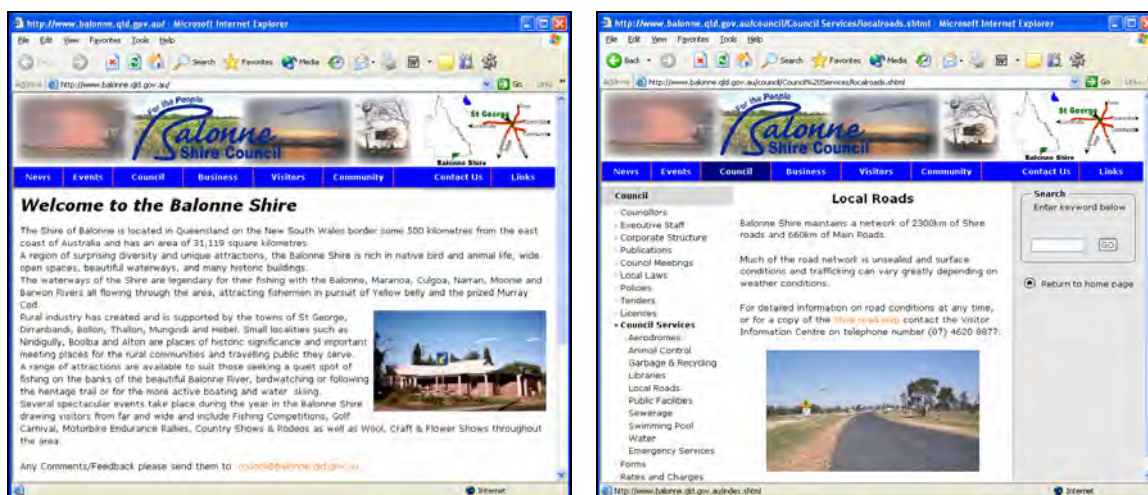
http://www.balonne.qld.gov.au/ - Microsoft Internet Explorer

File Edit View Favorites Tools Help

Search Favorites Media

Address http://www.balonne.qld.gov.au/ Go Links

For the People
Balonne Shire Council

St George
Balonne Shire

News | Events | Council | Business | Visitors | Community | Contact Us | Links

Welcome to the Balonne Shire

The Shire of Balonne is located in Queensland on the New South Wales border some 500 kilometres from the east coast of Australia and has an area of 31,119 square kilometres.
A region of surprising diversity and unique attractions, the Balonne Shire is rich in native bird and animal life, wide open spaces, beautiful waterways, and many historic buildings.
The waterways of the Shire are legendary for their fishing with the Balonne, Maranoa, Culgoa, Narran, Moonie and Barwon Rivers all flowing through the area, attracting fishermen in pursuit of Yellow belly and the prized Murray Cod.
Rural industry has created and is supported by the towns of St George, Dirranbandi, Bollon, Thallon, Mungindi and Hebel. Small localities such as Nindigully, Boolba and Alton are places of historic significance and important meeting places for the rural communities and travelling public they serve.
A range of attractions are available to suit those seeking a quiet spot of fishing on the banks of the beautiful Balonne River, birdwatching or following the heritage trail or for the more active boating and water skiing.
Several spectacular events take place during the year in the Balonne Shire drawing visitors from far and wide and include Fishing Competitions, Golf Carnival, Motorbike Endurance Rallies, Country Shows & Rodeos as well as Wool, Craft & Flower Shows throughout the area.

Any Comments/Feedback please send them to council@balonne.qld.gov.au

Internet

http://www.balonne.qld.gov.au/council/Council Services/localroads.shtml - Microsoft Internet Explorer

File Edit View Favorites Tools Help

Back Search Favorites Media

Address http://www.balonne.qld.gov.au/council/Council%20Services/localroads.shtml Go Links

For the People
Balonne Shire Council

St George
Balonne Shire

News | Events | Council | Business | Visitors | Community | Contact Us | Links

Council
Councillors
Executive Staff
Corporate Structure
Publications
Council Meetings
Local Laws
Policies
Tenders
Licences
Council Services
Aerodromes
Animal Control
Garbage & Recycling
Libraries
Local Roads
Public Facilities
Sewerage
Swimming Pool
Water
Emergency Services
Forms
Rates and Charges

Local Roads

Balonne Shire maintains a network of 2300km of Shire roads and 660km of Main Roads.

Much of the road network is unsealed and surface conditions and trafficking can vary greatly depending on weather conditions.

For detailed information on road conditions at any time, or for a copy of the Shire road map contact the Visitor Information Centre on telephone number (07) 4620 8877.

Search
Enter keyword below
GO

Return to home page

http://www.balonne.qld.gov.au/index.shtml

Internet